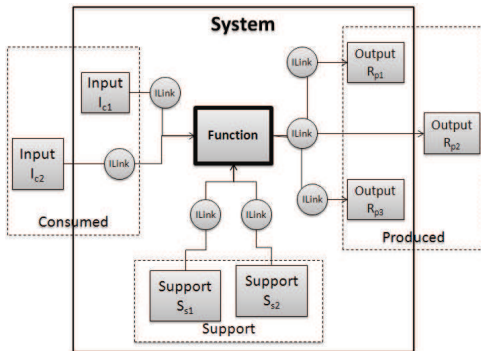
System

Input $I_{c1}$

ILink

Input $I_{c2}$

ILink

Consumed

Function

ILink

ILink

ILink

Output $R_{p1}$

ILink

Output $R_{p2}$

ILink

Output $R_{p3}$

Produced

ILink

ILink

Support $S_{s1}$

Support $S_{s2}$

Support